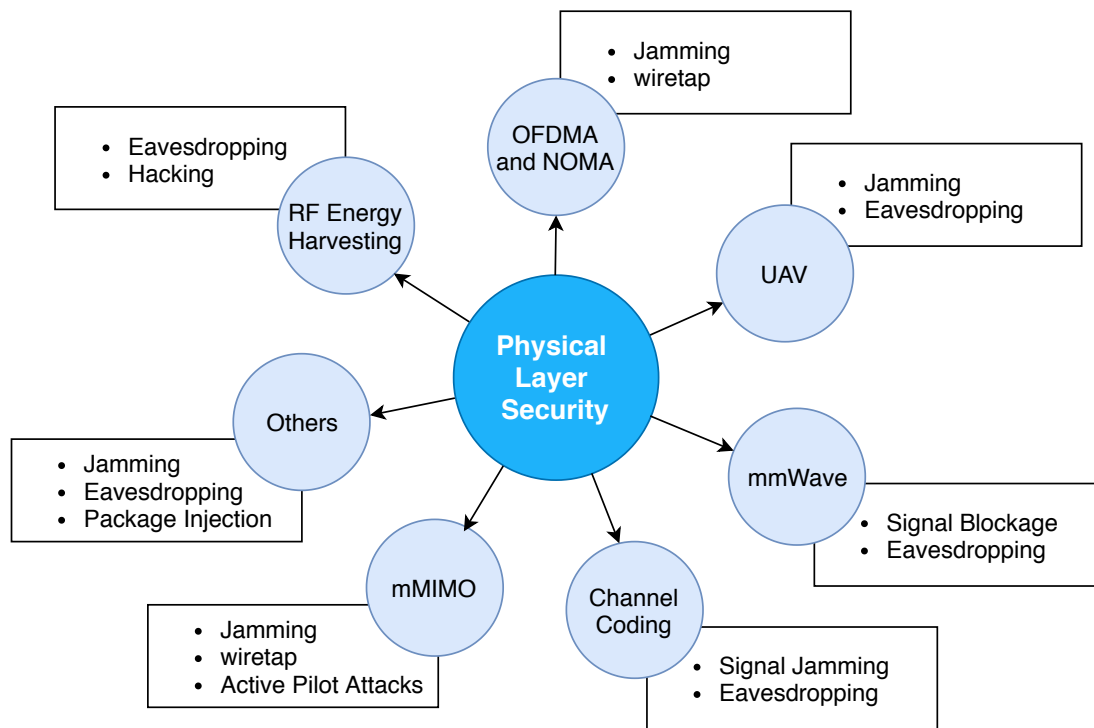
Physical Layer Security

OFDMA and NOMA
• Jamming
• wiretap

RF Energy Harvesting
• Eavesdropping
• Hacking

UAV
• Jamming
• Eavesdropping

Others
• Jamming
• Eavesdropping
• Package Injection

mmWave
• Signal Blockage
• Eavesdropping

mMIMO
• Jamming
• wiretap
• Active Pilot Attacks

Channel Coding
• Signal Jamming
• Eavesdropping